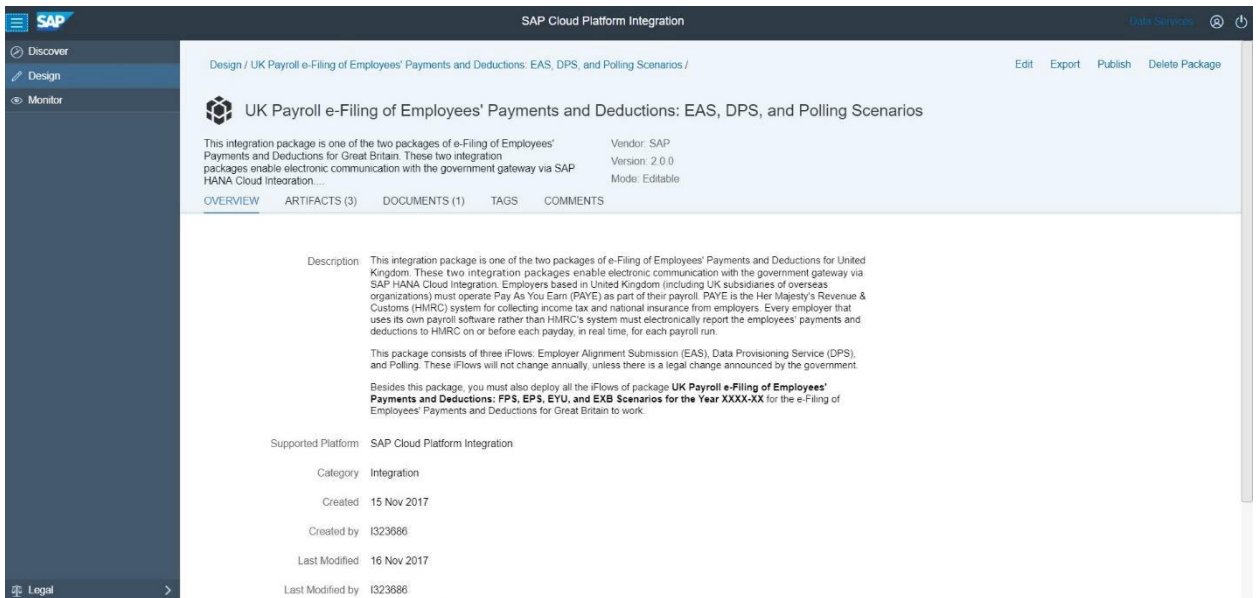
SAP

SAP Cloud Platform Integration

Data Services

Discover
Design
Monitor

Legal

Design / UK Payroll e-Filing of Employees' Payments and Deductions: EAS, DPS, and Polling Scenarios /

Edit Export Publish Delete Package

UK Payroll e-Filing of Employees' Payments and Deductions: EAS, DPS, and Polling Scenarios

This integration package is one of the two packages of e-Filing of Employees' Payments and Deductions for Great Britain. These two integration packages enable electronic communication with the government gateway via SAP HANA Cloud Integration....

Vendor: SAP
Version: 2.0.0
Mode: Editable

OVERVIEW ARTIFACTS (3) DOCUMENTS (1) TAGS COMMENTS

Description This integration package is one of the two packages of e-Filing of Employees' Payments and Deductions for United Kingdom. These two integration packages enable electronic communication with the government gateway via SAP HANA Cloud Integration. Employers based in United Kingdom (including UK subsidiaries of overseas organizations) must operate Pay As You Earn (PAYE) as part of their payroll. PAYE is the Her Majesty's Revenue & Customs (HMRC) system for collecting income tax and national insurance from employers. Every employer that uses its own payroll software rather than HMRC's system must electronically report the employees' payments and deductions to HMRC on or before each payday, in real time, for each payroll run.

This package consists of three iFlows: Employer Alignment Submission (EAS), Data Provisioning Service (DPS), and Polling. These iFlows will not change annually, unless there is a legal change announced by the government.

Besides this package, you must also deploy all the iFlows of package **UK Payroll e-Filing of Employees' Payments and Deductions: FPS, EPS, EYU, and EXB Scenarios for the Year XXXX-XX** for the e-Filing of Employees' Payments and Deductions for Great Britain to work.

Supported Platform SAP Cloud Platform Integration

Category Integration

Created 15 Nov 2017

Created by I323686

Last Modified 16 Nov 2017

Last Modified by I323686